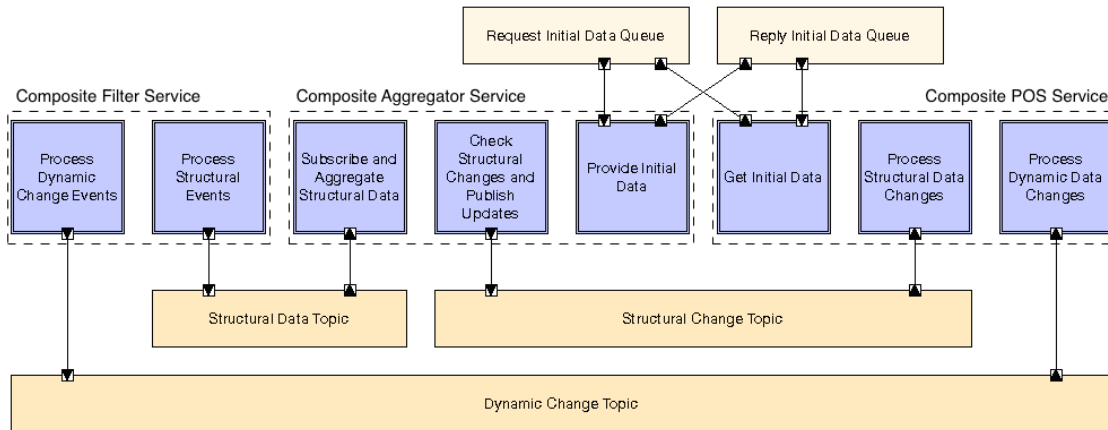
Request Initial Data Queue

Reply Initial Data Queue

Composite Filter Service

Process Dynamic Change Events

Process Structural Events

Composite Aggregator Service

Subscribe and Aggregate Structural Data

Check Structural Changes and Publish Updates

Provide Initial Data

Composite POS Service

Get Initial Data

Process Structural Data Changes

Process Dynamic Data Changes

Structural Data Topic

Structural Change Topic

Dynamic Change Topic